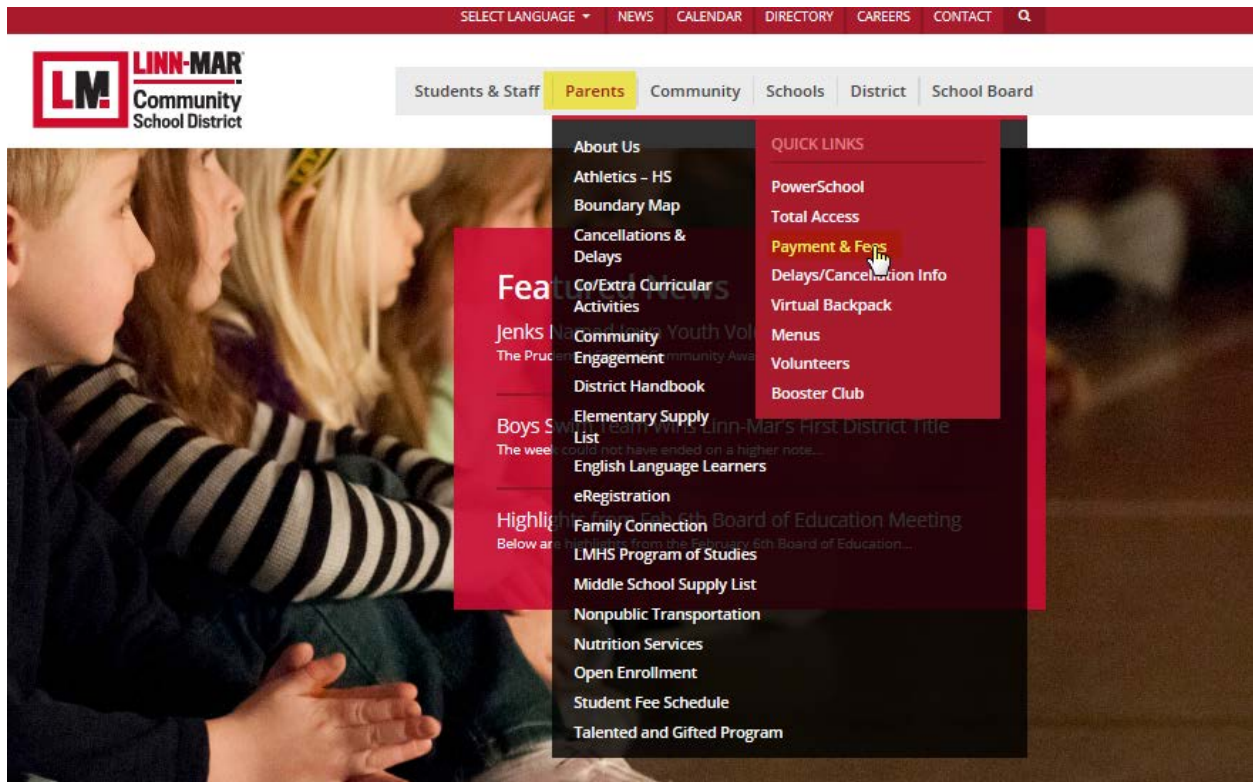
SELECT LANGUAGE NEWS CALENDAR DIRECTORY CAREERS CONTACT

LM LINN-MAR Community School District

Students & Staff Parents Community Schools District School Board

About Us
Athletics – HS
Boundary Map
Cancellations & Delays
Co/Extra Curricular Activities
Community Engagement
District Handbook
Elementary Supply List
English Language Learners
eRegistration
Family Connection
LMHS Program of Studies
Middle School Supply List
Nonpublic Transportation
Nutrition Services
Open Enrollment
Student Fee Schedule
Talented and Gifted Program

QUICK LINKS
PowerSchool
Total Access
Payment & Fees
Delays/Cancel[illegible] Info
Virtual Backpack
Menus
Volunteers
Booster Club

Fea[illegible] News
Jenks N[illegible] Youth Vol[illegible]
The Pru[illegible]mmunity Awa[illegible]

Boys S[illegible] Team Wins Linn-Mar's First District Title
The wee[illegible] could not have ended on a higher note...

Highligh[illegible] Board of Education Meeting
Below ar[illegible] highlights from the February 6th Board of Education...